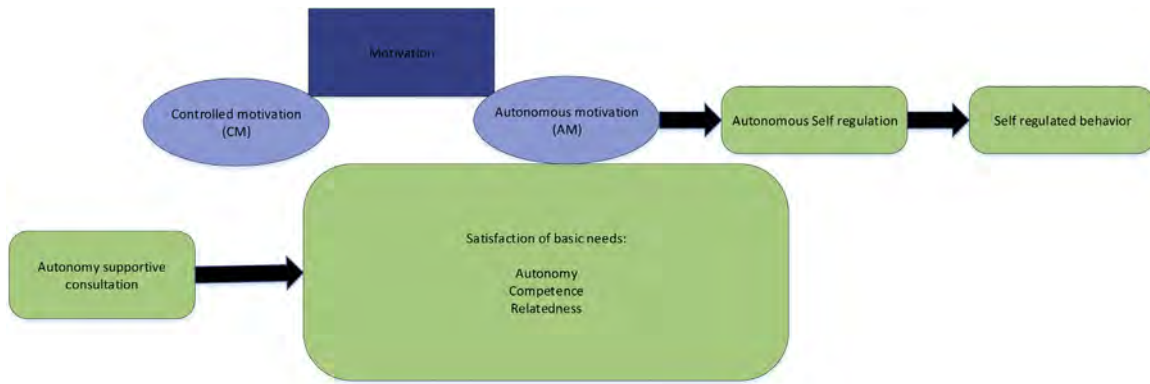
Motivation

Controlled motivation (CM)

Autonomous motivation (AM)

Autonomous Self regulation

Self regulated behavior

Autonomy supportive consultation

Satisfaction of basic needs:

Autonomy
Competence
Relatedness